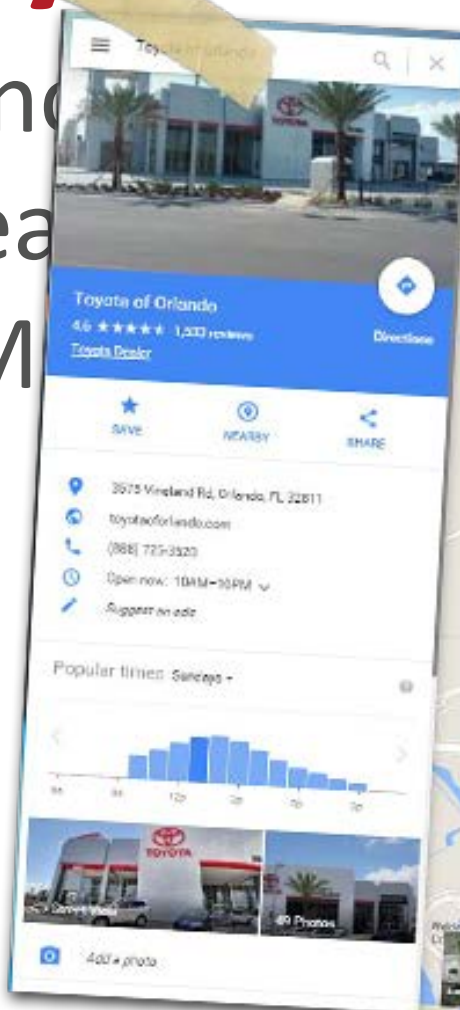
nc
ea
M

Toyota of Orlando

TOYOTA

Toyota of Orlando
4.6 ★★★★★ 1,533 reviews
Toyota Dealer

Directions

SAVE
NEARBY
SHARE

3575 Vineland Rd, Orlando, FL 32811
toyotaoforlando.com
(888) 725-3520
Open now: 10AM–10PM
Suggest an edit

Popular times Sundays

9a
9a
12p
3p
6p
9p

TOYOTA
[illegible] Street View
49 Photos

Add a photo